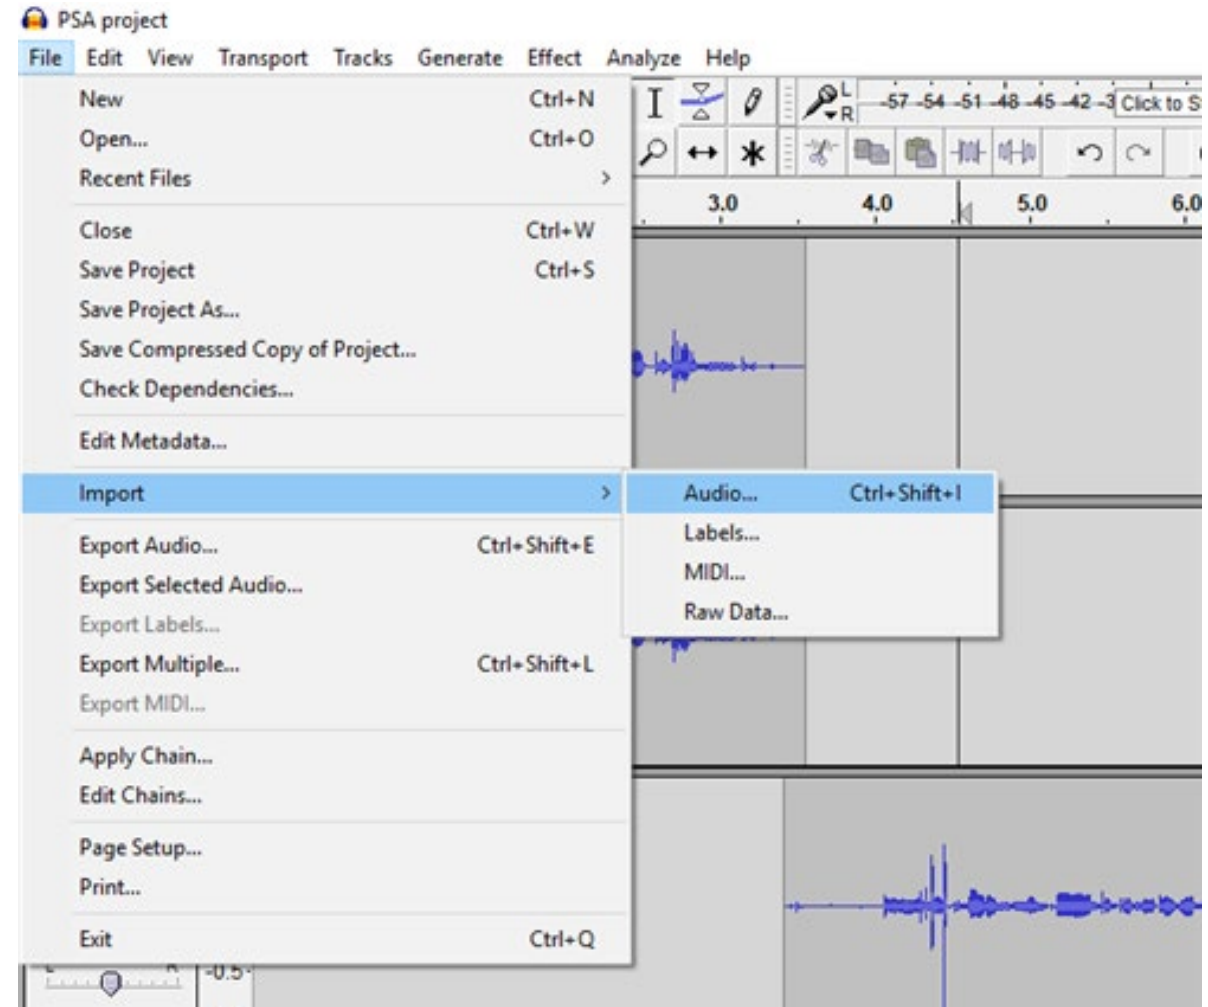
PSA project

File Edit View Transport Tracks Generate Effect Analyze Help

New Ctrl+N
Open... Ctrl+O
Recent Files >

Close Ctrl+W
Save Project Ctrl+S
Save Project As...
Save Compressed Copy of Project...
Check Dependencies...

Edit Metadata...

Import >

Export Audio... Ctrl+Shift+E
Export Selected Audio...
Export Labels...
Export Multiple... Ctrl+Shift+L
Export MIDI...

Apply Chain...
Edit Chains...

Page Setup...
Print...

Exit Ctrl+Q

Audio... Ctrl+Shift+I
Labels...
MIDI...
Raw Data...

L
R
-57 -54 -51 -48 -45 -42 -3 Click to S

3.0 4.0 5.0 6.0

-0.5